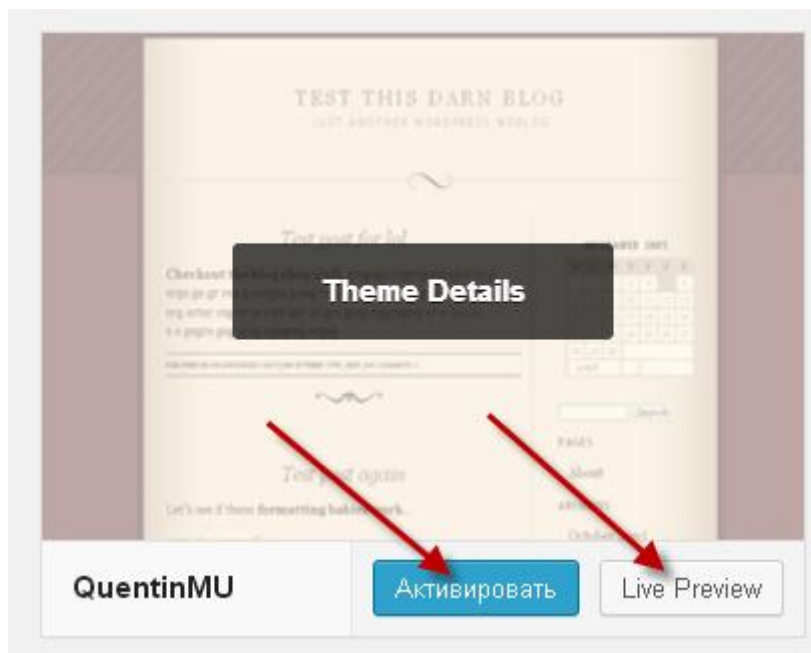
TEST THIS DARN BLOG
JUST ANOTHER WORDPRESS WEBLOG

Test post for lol

Checkout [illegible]

Theme Details

Test post again

Let's see if these formatting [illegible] work...

PAGES
About

QuentinMU

Активировать

Live Preview